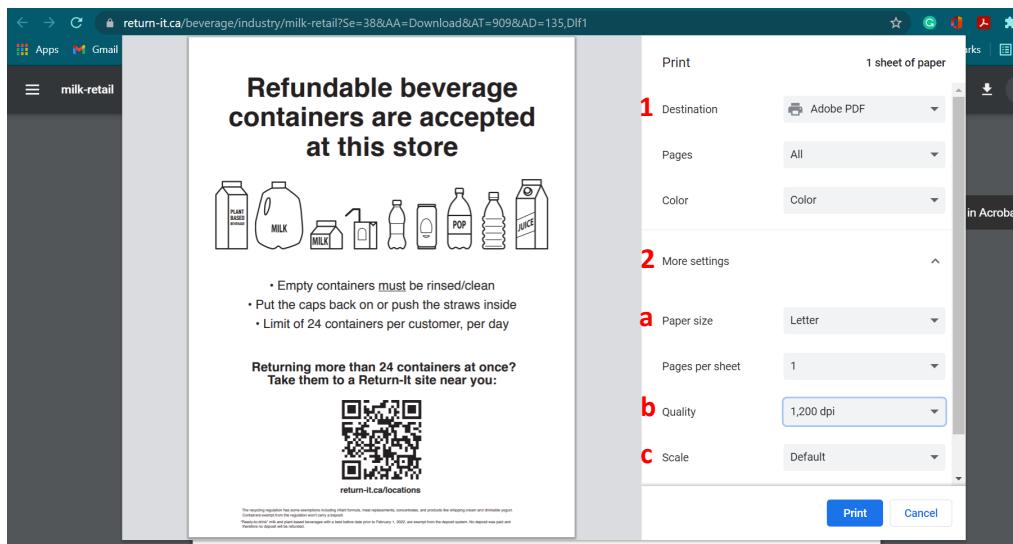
return-it.ca/beverage/industry/milk-retail?Se=38&AA=Download&AT=909&AD=135,Dlf1

Apps Gmail arks

milk-retail

in Acroba

Refundable beverage containers are accepted at this store

PLANT BASED BEVERAGE MILK MILK POP JUICE

• Empty containers must be rinsed/clean
• Put the caps back on or push the straws inside
• Limit of 24 containers per customer, per day

Returning more than 24 containers at once? Take them to a Return-It site near you:

return-it.ca/locations

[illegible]

Print 1 sheet of paper

1 Destination Adobe PDF

Pages All

Color Color

2 More settings

a Paper size Letter

Pages per sheet 1

b Quality 1,200 dpi

c Scale Default

Print Cancel